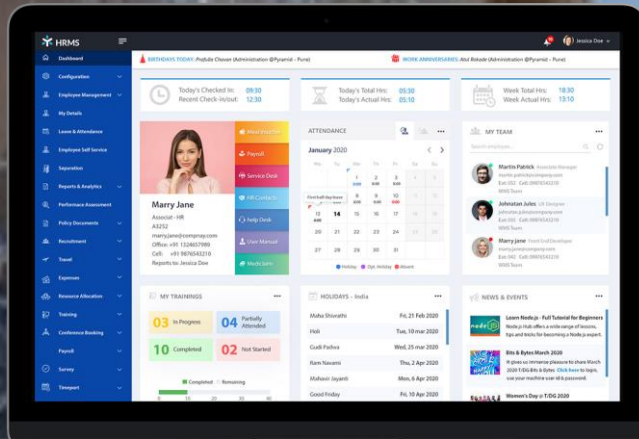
HRMS

Jessica Doe

Dashboard
Configuration
Employee Management
My Details
Leave & Attendance
Employee Self Service
Separation
Reports & Analytics
Performance Assessment
Policy Documents
Recruitment
Travel
Expenses
Resource Allocation
Training
Conference Booking
Payroll
Survey
Timesport

BIRTHDAYS TODAY: Prafulla Chavan (Administration @Pyramid - Pune)

WORK ANNIVERSARIES: Atul Rokade (Administration @Pyramid - Pune)

Today's Checked In: 09:30
Recent Check-in/out: 12:30

Today's Total Hrs: 05:30
Today's Actual Hrs: 05:10

Week Total Hrs: 18:30
Week Actual Hrs: 13:10

Marry Jane
Associate - HR
A3252
marry.jane@compnay.com
Office: +91 1324657890
Cell: +91 9876543210
Reports to: Jessica Doe

Read Inbox
Payroll
Service Desk
HR Contacts
Help Desk
User Manual
Mode Sync

ATTENDANCE

January 2020

| Mo | Tu | We | Th | Fr | Sa | Su |
|---|---|---|---|---|---|---|
| | | 1 | 2 | 3 | 4 | 5 |
| 6 | 7 | 8 | 9 | 10 | 11 | 12 |
| 13 | 14 | 15 | 16 | 17 | 18 | 19 |
| 20 | 21 | 22 | 23 | 24 | 25 | 26 |
| 27 | 28 | 29 | 30 | 31 | | |

First half day leave

Holiday Opt. Holiday Absent

MY TEAM

Search employee

Martin Patrick Associate Manager
martin.patrick@company.com
Ext: 002 Cell: 0987654321
WMS Team

Johnatan Jules UX Designer
johnatan.jules@company.com
Ext: 002 Cell: 0987654321
WMS Team

Marry Jane Front End Developer
marry.jane@company.com
Ext: 002 Cell: 0987654321
WMS Team

MY TRAININGS

03 In Progress
04 Partially Attended
10 Completed
02 Not Started

Completed Remaining

HOLIDAYS - India

| Maha Shivratri | Fri, 21 Feb 2020 |
|---|---|
| Holi | Tue, 10 Mar 2020 |
| Gudi Padwa | Wed, 25 Mar 2020 |
| Ram Navami | Thu, 2 Apr 2020 |
| Mahavir Jayanti | Mon, 6 Apr 2020 |
| Good Friday | Fri, 10 Apr 2020 |

NEWS & EVENTS

Learn Node.js - Full Tutorial for Beginners
Node.js Hub offers a wide range of lessons, tips and tricks for everyone looking to learn Node.js expert.

Bits & Bytes March 2020
It gives us immense pleasure to share March 2020 T/DG Bits & Bytes. Click here to login, use your machine user id & password.

Women's Day @ T/DG 2020